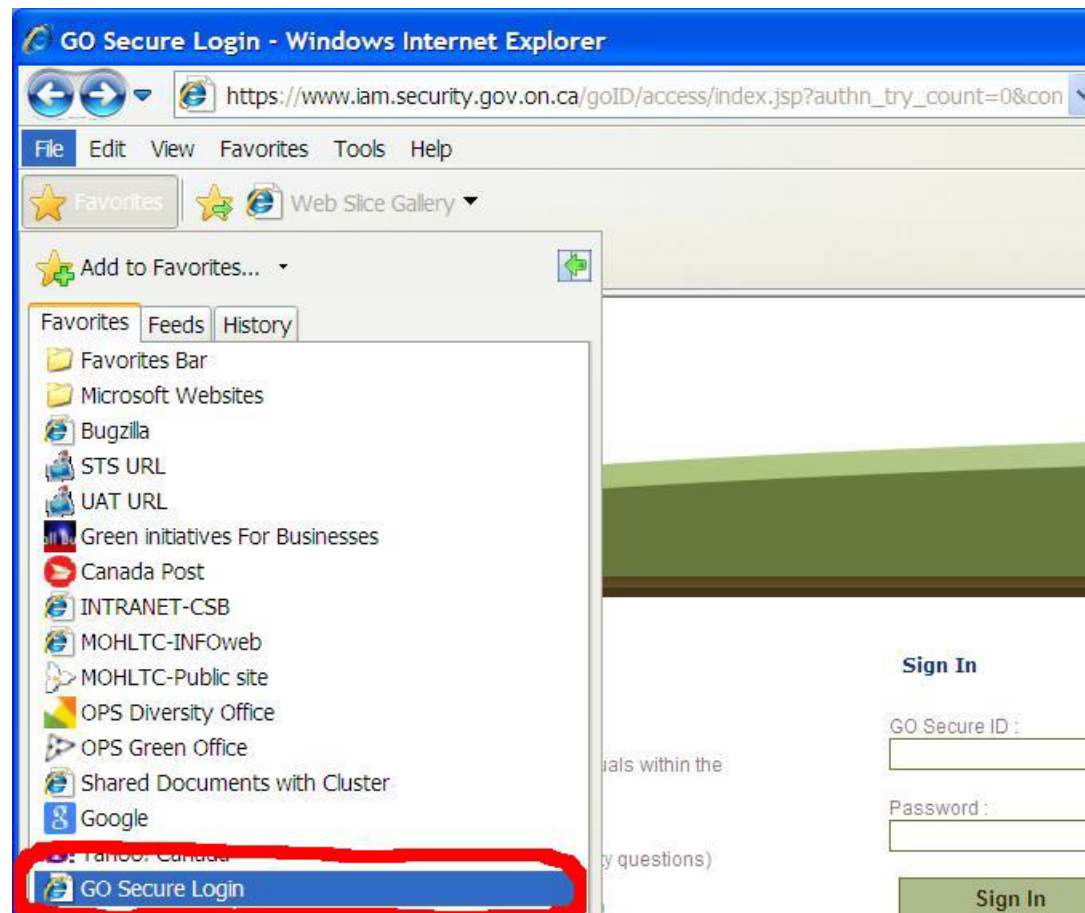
GO Secure Login - Windows Internet Explorer

https://www.iam.security.gov.on.ca/goID/access/index.jsp?authn_try_count=0&con

File Edit View Favorites Tools Help

Favorites Web Slice Gallery

Add to Favorites...

Favorites Feeds History

Favorites Bar
Microsoft Websites
Bugzilla
STS URL
UAT URL
Green initiatives For Businesses
Canada Post
INTRANET-CSB
MOHLTC-INFOweb
MOHLTC-Public site
OPS Diversity Office
OPS Green Office
Shared Documents with Cluster
Google
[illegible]
GO Secure Login

Sign In

GO Secure ID :

uals within the

Password :

y questions)

Sign In